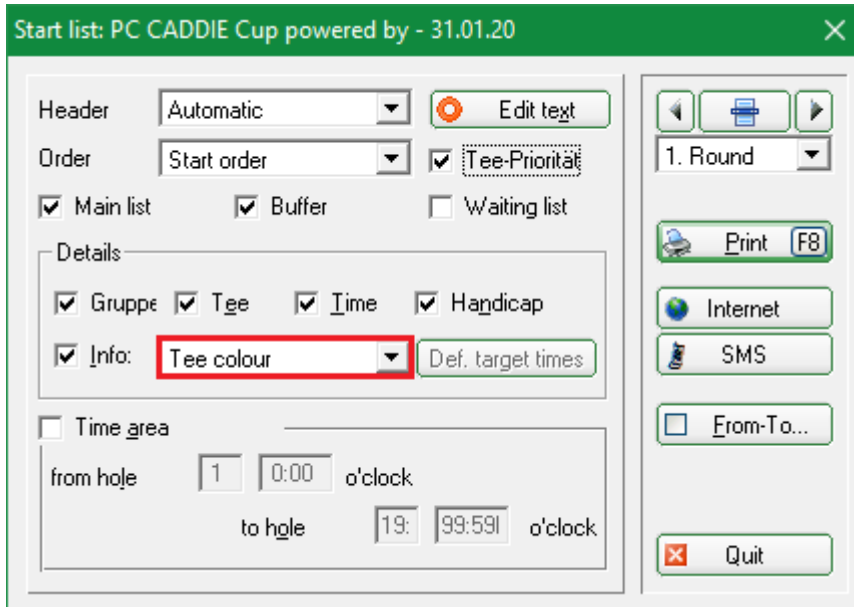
Start list: PC CADDIE Cup powered by - 31.01.20

Header Automatic

Edit text

Order Start order

Tee-Priorität

Main list

Buffer

Waiting list

Details

Gruppe

Tee

Time

Handicap

Info: Tee colour

Def. target times

Time area

from hole 1 0:00 o'clock

to hole 19: 99:59 o'clock

1. Round

Print F8

Internet

SMS

From-To...

Quit